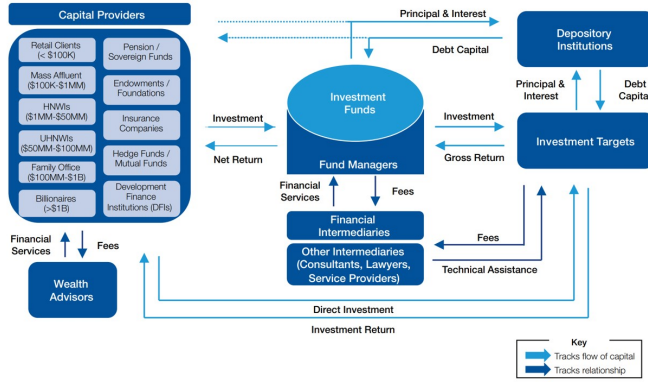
Capital Providers

Retail Clients (< $100K)

Mass Affluent ($100K-$1MM)

HNWIs ($1MM-$50MM)

UHNWIs ($50MM-$100MM)

Family Office ($100MM-$1B)

Billionaires (>$1B)

Pension / Sovereign Funds

Endowments / Foundations

Insurance Companies

Hedge Funds / Mutual Funds

Development Finance Institutions (DFIs)

Principal & Interest

Debt Capital

Depository Institutions

Principal & Interest

Debt Capita

Investment

Net Return

Investment Funds

Fund Managers

Investment

Gross Return

Investment Targets

Financial Services

Fees

Financial Intermediaries

Other Intermediaries (Consultants, Lawyers, Service Providers)

Fees

Technical Assistance

Financial Services

Fees

Wealth Advisors

Direct Investment

Investment Return

Key

Tracks flow of capital

Tracks relationship